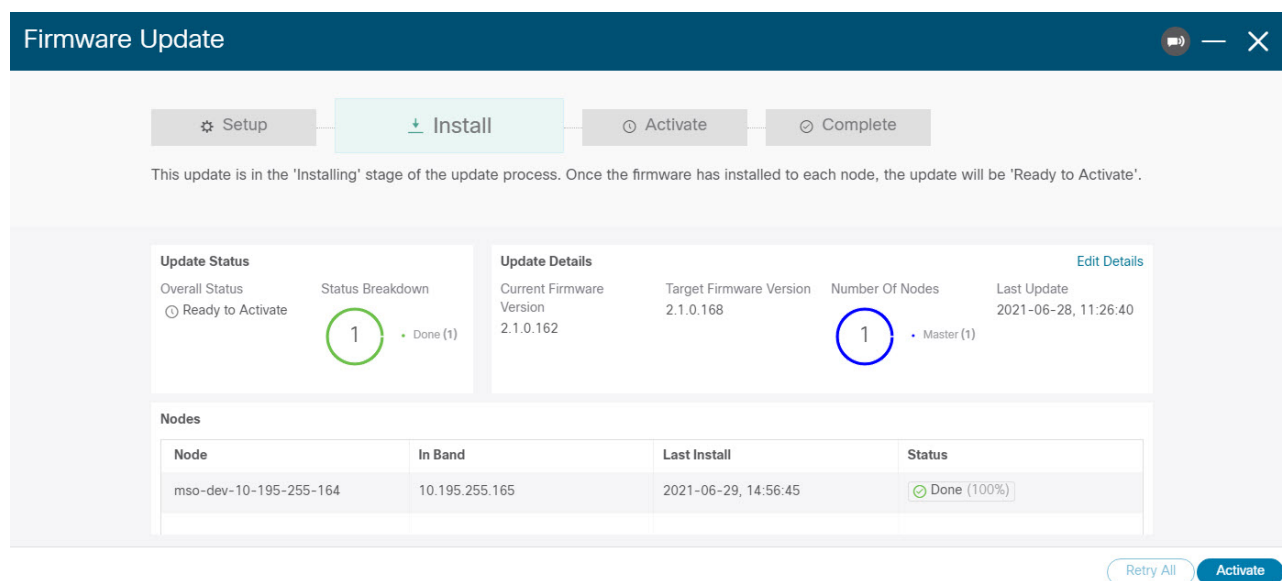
Firmware Update

Setup
Install
Activate
Complete

This update is in the 'Installing' stage of the update process. Once the firmware has installed to each node, the update will be 'Ready to Activate'.

Update Status
Overall Status
Ready to Activate
Status Breakdown
1
Done (1)

Update Details
Edit Details
Current Firmware Version
2.1.0.162
Target Firmware Version
2.1.0.168
Number Of Nodes
1
Master (1)
Last Update
2021-06-28, 11:26:40

Nodes

| Node | In Band | Last Install | Status |
|---|---|---|---|
| mso-dev-10-195-255-164 | 10.195.255.165 | 2021-06-29, 14:56:45 | Done (100%) |

Retry All
Activate